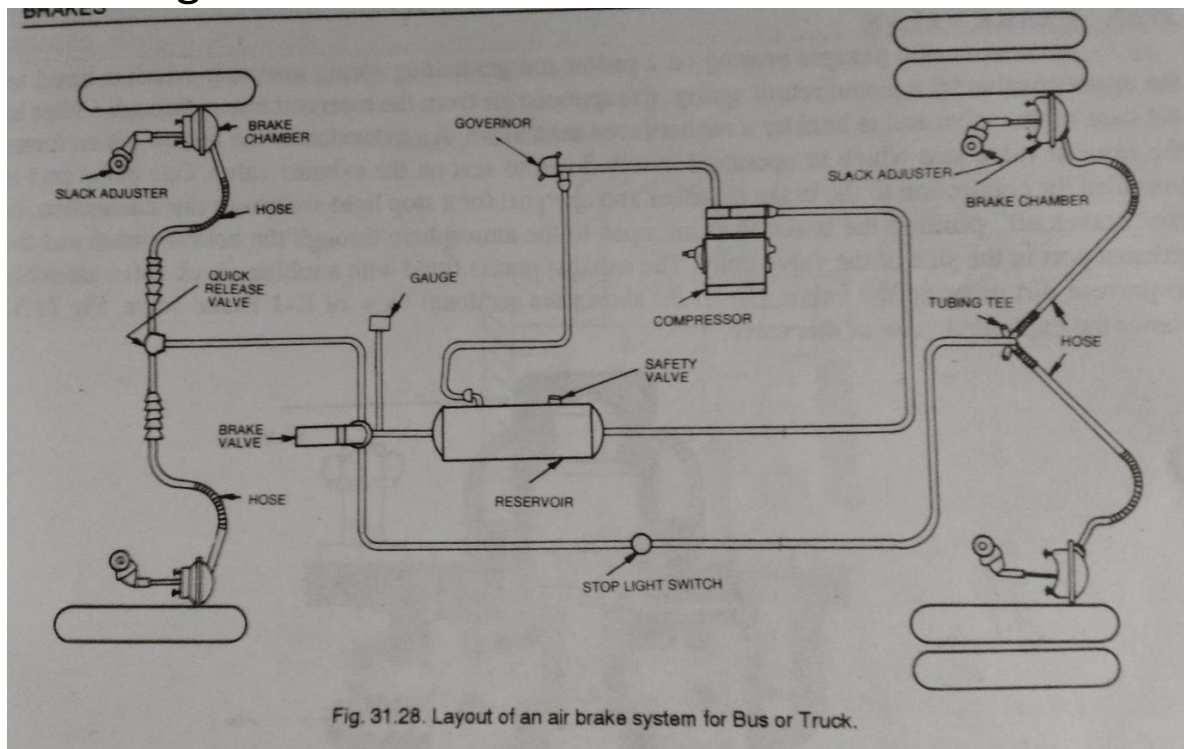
BRAKES

BRAKE CHAMBER

GOVERNOR

SLACK ADJUSTER

SLACK ADJUSTER

BRAKE CHAMBER

HOSE

QUICK RELEASE VALVE

GAUGE

COMPRESSOR

TUBING TEE

HOSE

SAFETY VALVE

BRAKE VALVE

RESERVOIR

HOSE

STOP LIGHT SWITCH

Fig. 31.28. Layout of an air brake system for Bus or Truck.